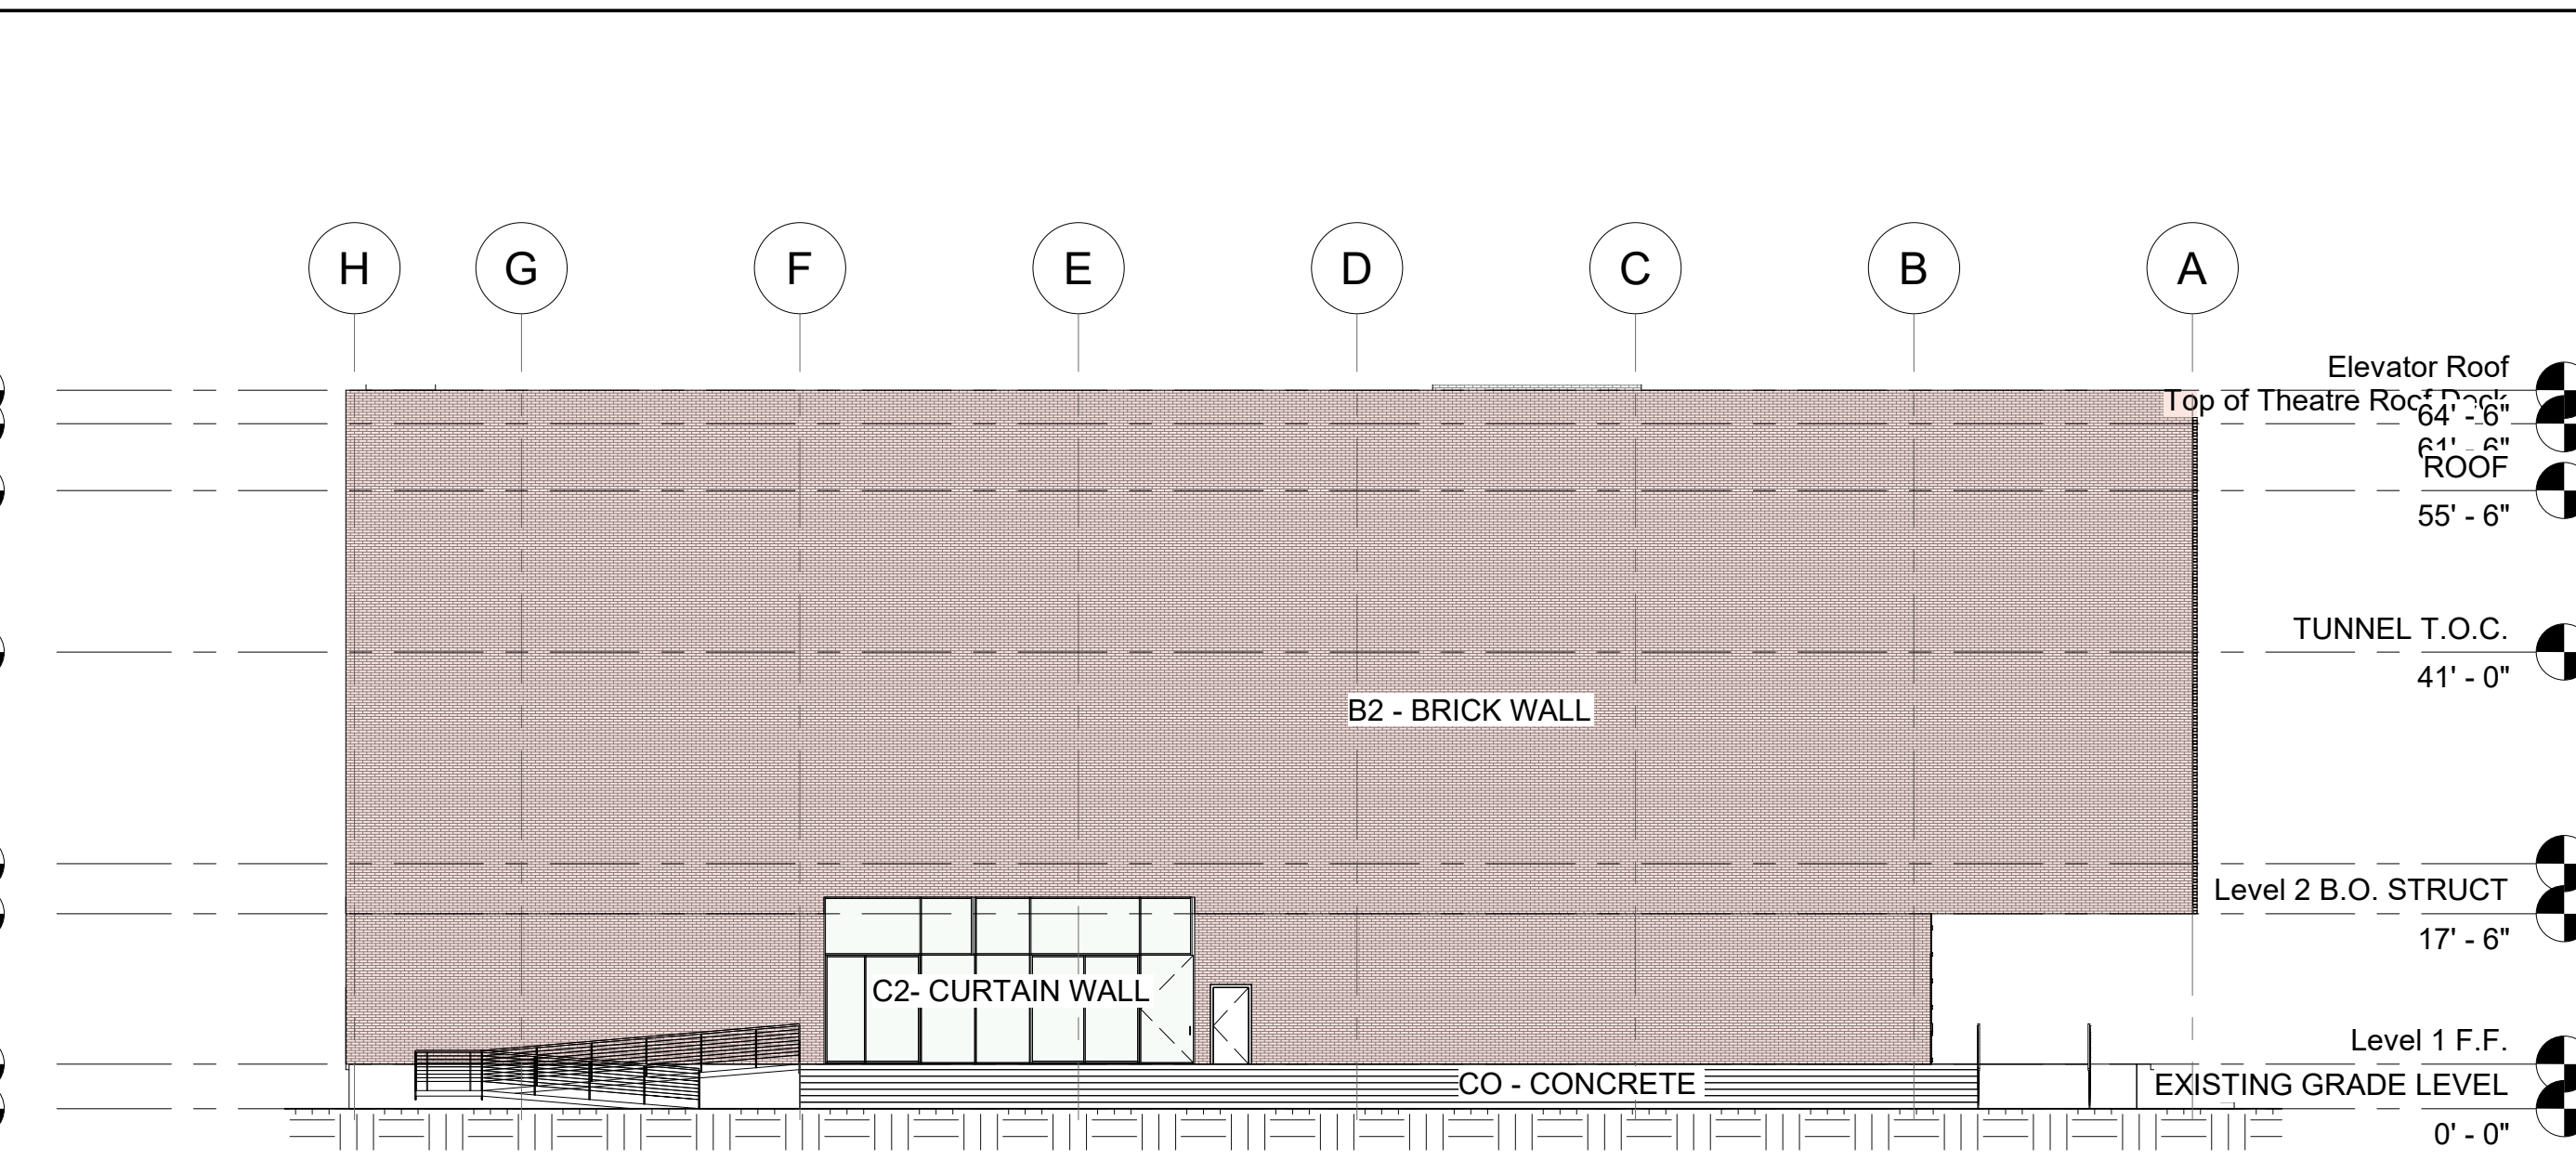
H G F E D C B A

Elevator Roof
Top of Theatre Ro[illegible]
64' - 6"
6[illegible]
ROOF
55' - 6"

TUNNEL T.O.C.
41' - 0"

B2 - BRICK WALL

Level 2 B.O. STRUCT
17' - 6"

C2- CURTAIN WALL

Level 1 F.F.
EXISTING GRADE LEVEL
0' - 0"

CO - CONCRETE